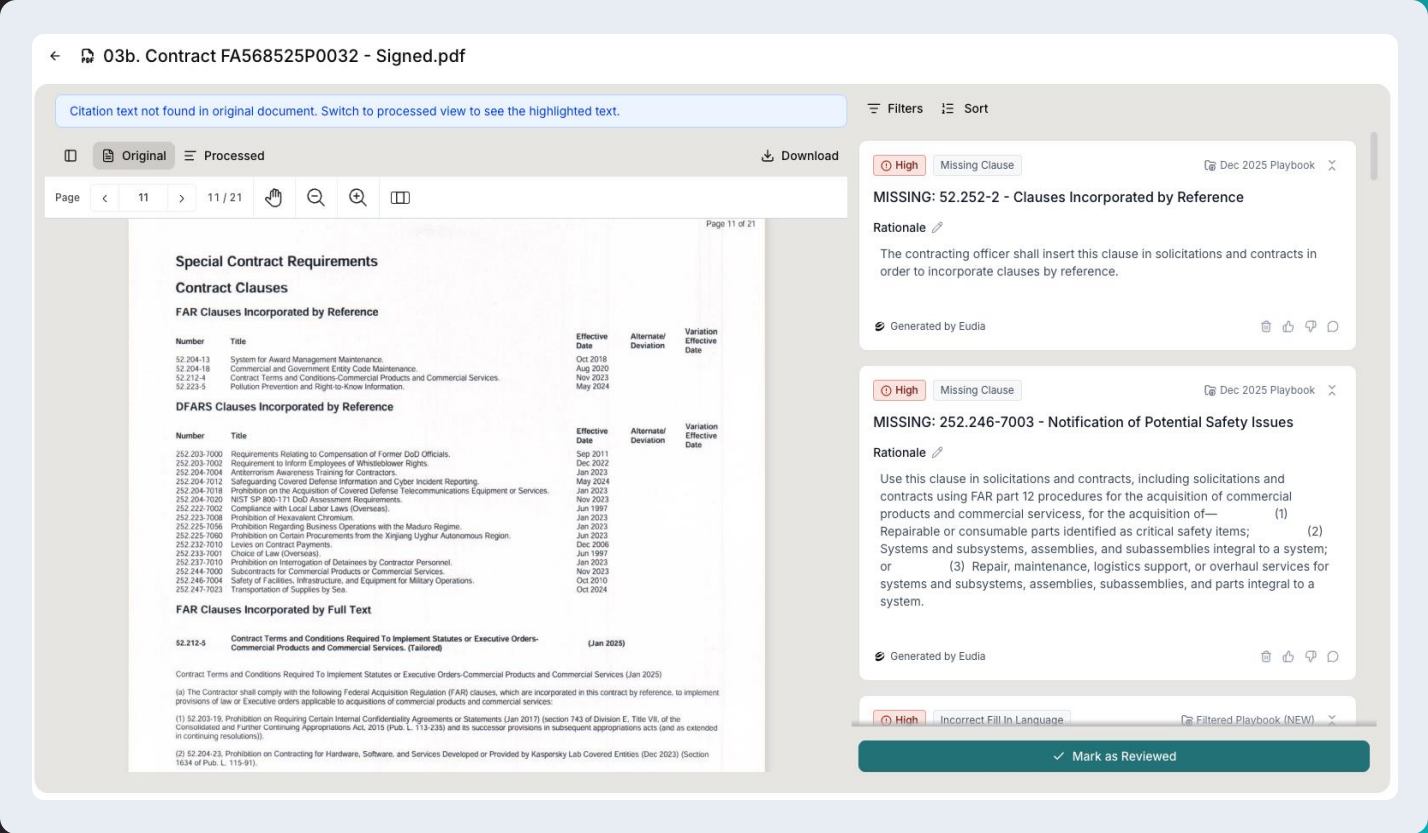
03b. Contract FA568525P0032 - Signed.pdf

Citation text not found in original document. Switch to processed view to see the highlighted text.

Original Processed Download

Page 11 11 / 21

Page 11 of 21

Special Contract Requirements

Contract Clauses

FAR Clauses Incorporated by Reference

| Number | Title | Effective Date | Alternate/ Deviation | Variation Effective Date |
|---|---|---|---|---|
| 52.204-13 | System for Award Management Maintenance. | Oct 2018 | | |
| 52.204-18 | Commercial and Government Entity Code Maintenance. | Aug 2020 | | |
| 52.212-4 | Contract Terms and Conditions-Commercial Products and Commercial Services. | Nov 2023 | | |
| 52.223-5 | Pollution Prevention and Right-to-Know Information. | May 2024 | | |

DFARS Clauses Incorporated by Reference

| Number | Title | Effective Date | Alternate/ Deviation | Variation Effective Date |
|---|---|---|---|---|
| 252.203-7000 | Requirements Relating to Compensation of Former DoD Officials. | Sep 2011 | | |
| 252.203-7002 | Requirement to Inform Employees of Whistleblower Rights. | Dec 2022 | | |
| 252.204-7004 | Antiterrorism Awareness Training for Contractors. | Jan 2023 | | |
| 252.204-7012 | Safeguarding Covered Defense Information and Cyber Incident Reporting. | May 2024 | | |
| 252.204-7018 | Prohibition on the Acquisition of Covered Defense Telecommunications Equipment or Services. | Jan 2023 | | |
| 252.204-7020 | NIST SP 800-171 DoD Assessment Requirements. | Nov 2023 | | |
| 252.222-7002 | Compliance with Local Labor Laws (Overseas). | Jun 1997 | | |
| 252.223-7008 | Prohibition of Hexavalent Chromium. | Jan 2023 | | |
| 252.225-7056 | Prohibition Regarding Business Operations with the Maduro Regime. | Jan 2023 | | |
| 252.225-7060 | Prohibition on Certain Procurements from the Xinjiang Uyghur Autonomous Region. | Jun 2023 | | |
| 252.232-7010 | Levies on Contract Payments. | Dec 2006 | | |
| 252.233-7001 | Choice of Law (Overseas). | Jun 1997 | | |
| 252.237-7010 | Prohibition on Interrogation of Detainees by Contractor Personnel. | Jan 2023 | | |
| 252.244-7000 | Subcontracts for Commercial Products or Commercial Services. | Nov 2023 | | |
| 252.246-7004 | Safety of Facilities, Infrastructure, and Equipment for Military Operations. | Oct 2010 | | |
| 252.247-7023 | Transportation of Supplies by Sea. | Oct 2024 | | |

FAR Clauses Incorporated by Full Text

52.212-5 Contract Terms and Conditions Required To Implement Statutes or Executive Orders-Commercial Products and Commercial Services. (Tailored) (Jan 2025)

Contract Terms and Conditions Required To Implement Statutes or Executive Orders-Commercial Products and Commercial Services (Jan 2025)

(a) The Contractor shall comply with the following Federal Acquisition Regulation (FAR) clauses, which are incorporated in this contract by reference, to implement provisions of law or Executive orders applicable to acquisitions of commercial products and commercial services:

(1) 52.203-19, Prohibition on Requiring Certain Internal Confidentiality Agreements or Statements (Jan 2017) (section 743 of Division E, Title VII, of the Consolidated and Further Continuing Appropriations Act, 2015 (Pub. L. 113-235) and its successor provisions in subsequent appropriations acts (and as extended in continuing resolutions)).

(2) 52.204-23, Prohibition on Contracting for Hardware, Software, and Services Developed or Provided by Kaspersky Lab Covered Entities (Dec 2023) (Section 1634 of Pub. L. 115-91).

Filters Sort

High Missing Clause Dec 2025 Playbook

MISSING: 52.252-2 - Clauses Incorporated by Reference

Rationale

The contracting officer shall insert this clause in solicitations and contracts in order to incorporate clauses by reference.

Generated by Eudia

High Missing Clause Dec 2025 Playbook

MISSING: 252.246-7003 - Notification of Potential Safety Issues

Rationale

Use this clause in solicitations and contracts, including solicitations and contracts using FAR part 12 procedures for the acquisition of commercial products and commercial servicess, for the acquisition of— (1) Repairable or consumable parts identified as critical safety items; (2) Systems and subsystems, assemblies, and subassemblies integral to a system; or (3) Repair, maintenance, logistics support, or overhaul services for systems and subsystems, assemblies, subassemblies, and parts integral to a system.

Generated by Eudia

High Incorrect Fill In Language Filtered Playbook (NEW)

Mark as Reviewed